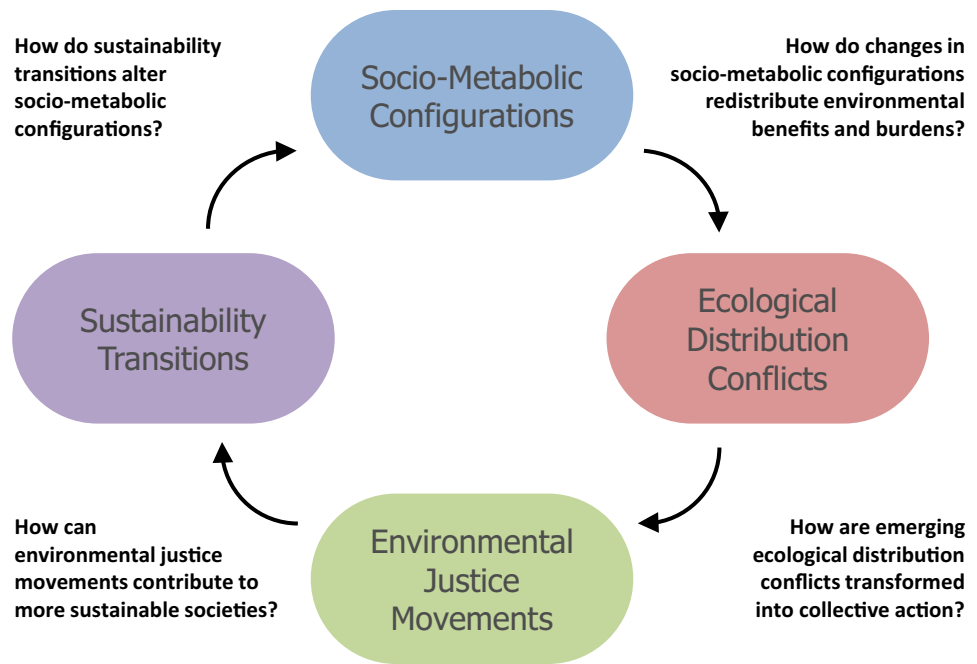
How do sustainability transitions alter socio-metabolic configurations?

Socio-Metabolic Configurations

How do changes in socio-metabolic configurations redistribute environmental benefits and burdens?

Sustainability Transitions

Ecological Distribution Conflicts

How can environmental justice movements contribute to more sustainable societies?

Environmental Justice Movements

How are emerging ecological distribution conflicts transformed into collective action?